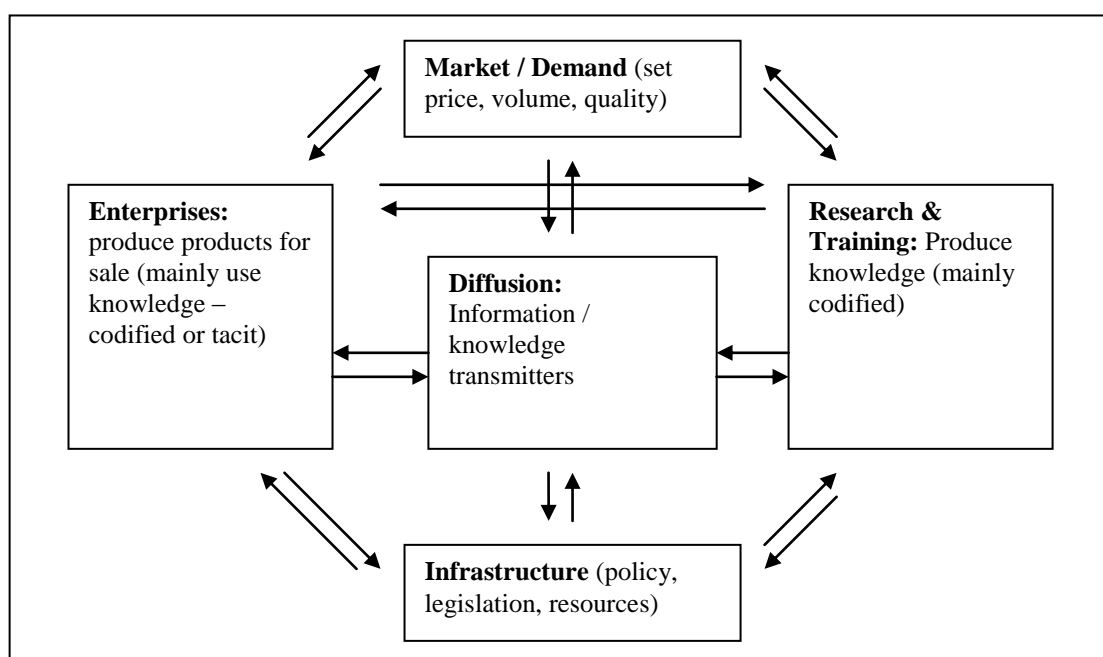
**Market / Demand** (set price, volume, quality)

**Enterprises:** produce products for sale (mainly use knowledge – codified or tacit)

**Diffusion:** Information / knowledge transmitters

**Research & Training:** Produce knowledge (mainly codified)

**Infrastructure** (policy, legislation, resources)